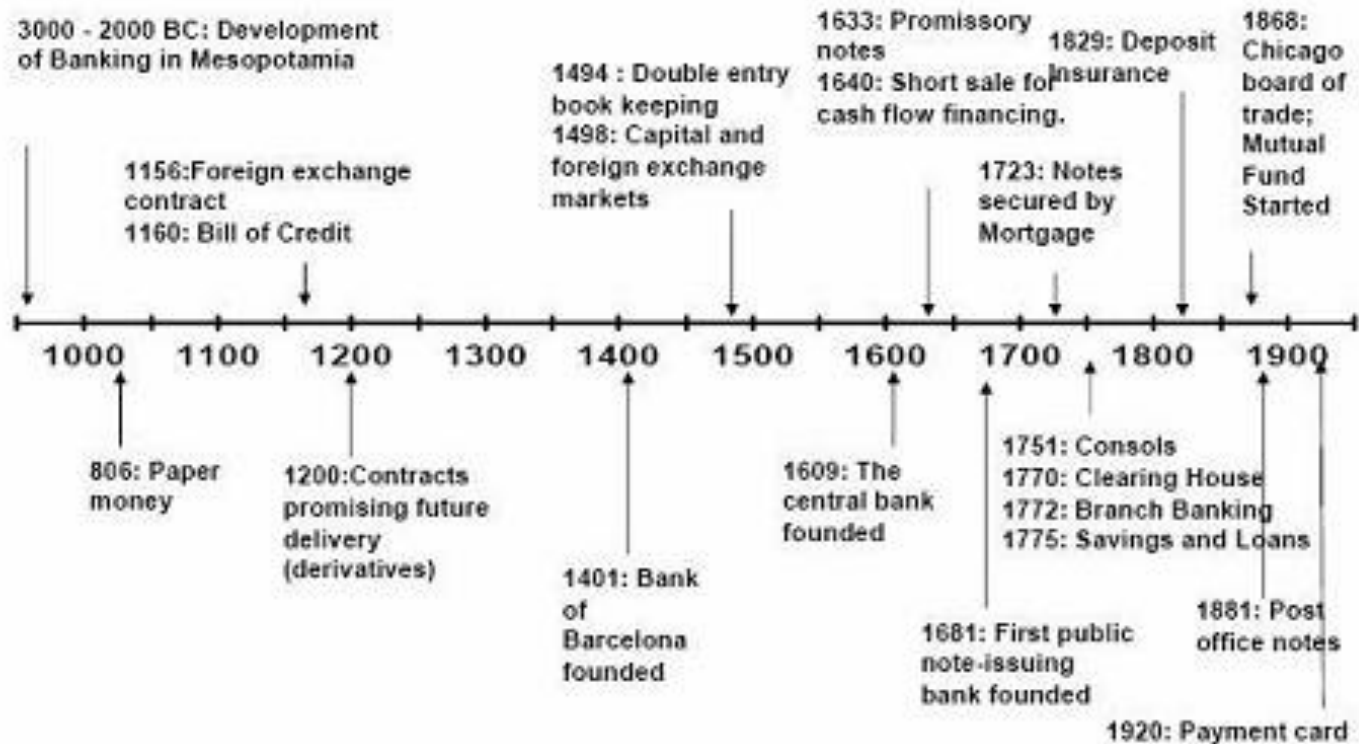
3000 - 2000 BC: Development of Banking in Mesopotamia

1156:Foreign exchange contract
1160: Bill of Credit

1494 : Double entry book keeping
1498: Capital and foreign exchange markets

1633: Promissory notes
1640: Short sale for cash flow financing.

1829: Deposit Insurance

1723: Notes secured by Mortgage

1868: Chicago board of trade; Mutual Fund Started

1000 1100 1200 1300 1400 1500 1600 1700 1800 1900

806: Paper money

1200:Contracts promising future delivery (derivatives)

1401: Bank of Barcelona founded

1609: The central bank founded

1681: First public note-issuing bank founded

1751: Consols
1770: Clearing House
1772: Branch Banking
1775: Savings and Loans

1881: Post office notes

1920: Payment card